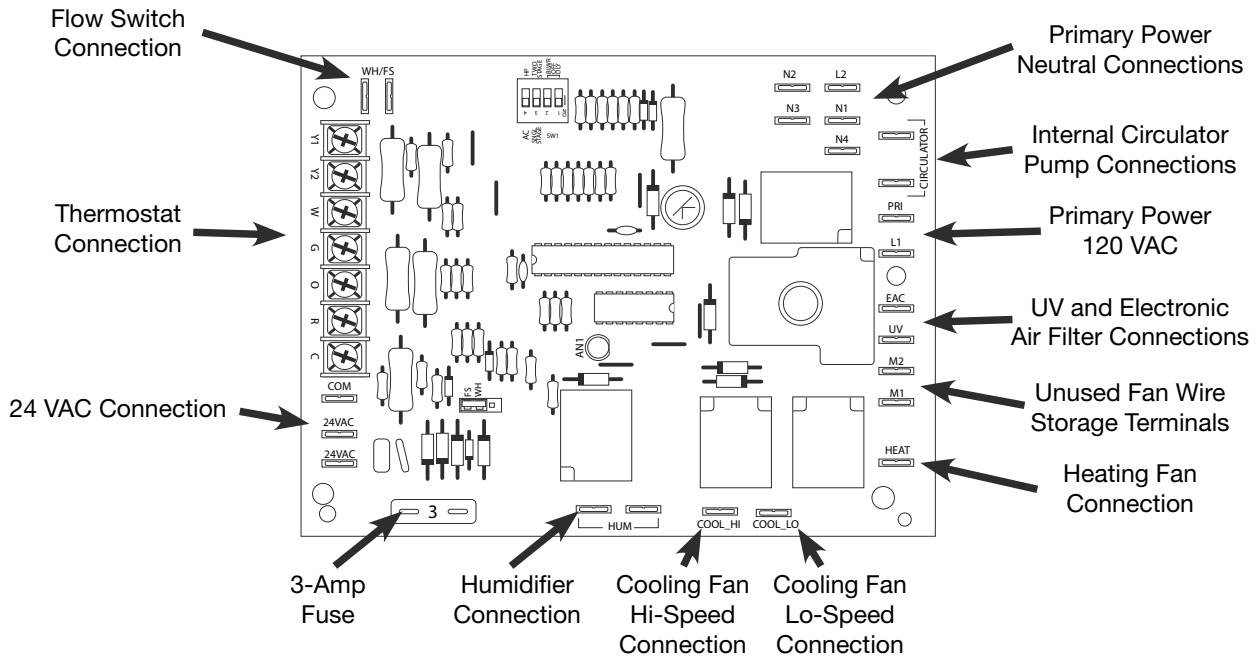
Flow Switch Connection

Primary Power Neutral Connections

Internal Circulator Pump Connections

Thermostat Connection

Primary Power 120 VAC

UV and Electronic Air Filter Connections

24 VAC Connection

Unused Fan Wire Storage Terminals

Heating Fan Connection

WH/FS

N2 L2 N3 N1 N4

CIRCULATOR

PRI

L1

EAC

UV

M2

M1

HEAT

Y1 Y2 W G O R C

SW1

AN1

COM

24VAC

24VAC

FS WH

3

HUM

COOL_HI

COOL_LO

3-Amp Fuse

Humidifier Connection

Cooling Fan Hi-Speed Connection

Cooling Fan Lo-Speed Connection